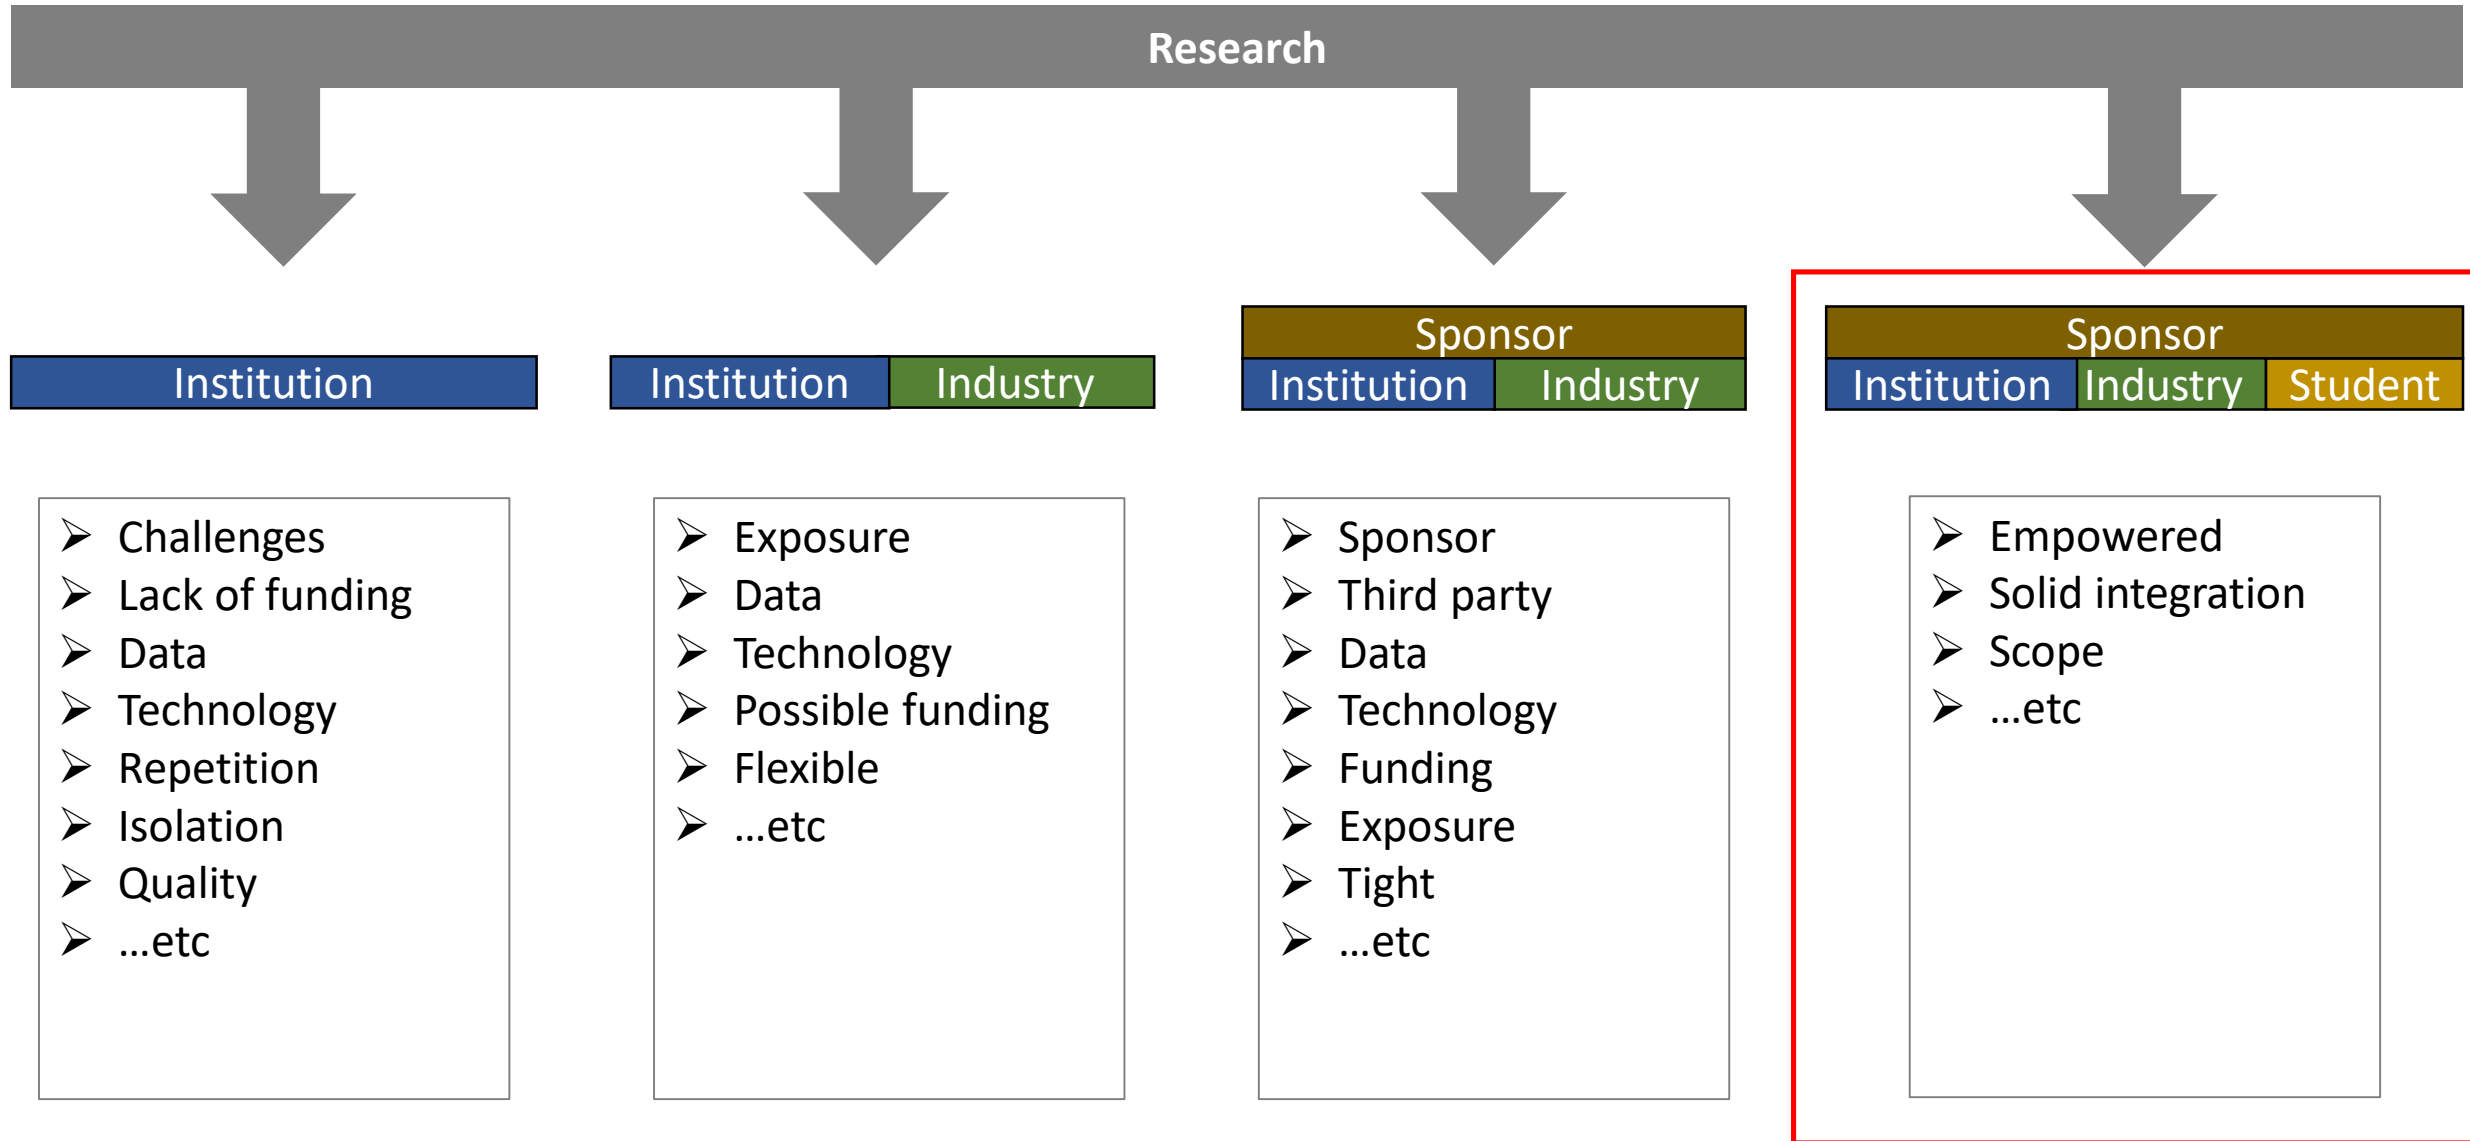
Research

Institution

Institution | Industry

Sponsor
Institution | Industry

Sponsor
Institution | Industry | Student

- Challenges
- Lack of funding
- Data
- Technology
- Repetition
- Isolation
- Quality
- …etc

- Exposure
- Data
- Technology
- Possible funding
- Flexible
- …etc

- Sponsor
- Third party
- Data
- Technology
- Funding
- Exposure
- Tight
- …etc

- Empowered
- Solid integration
- Scope
- …etc